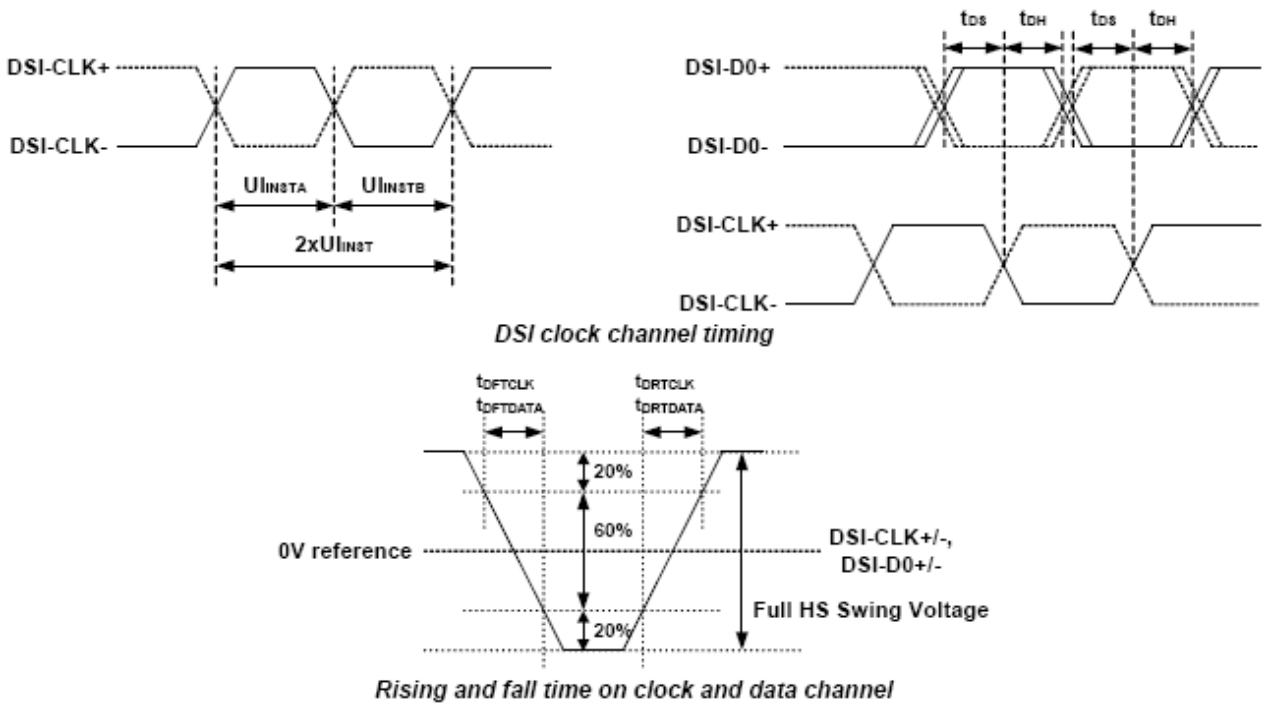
DSI-CLK+
DSI-CLK-
$UI_{INSTA}$
$UI_{INSTB}$
$2xUI_{INST}$

$t_{DS}$ $t_{DH}$ $t_{DS}$ $t_{DH}$
DSI-D0+
DSI-D0-
DSI-CLK+
DSI-CLK-

DSI clock channel timing

$t_{DFTCLK}$
$t_{DFTDATA}$
$t_{DRTCLK}$
$t_{DRTDATA}$
20%
60%
20%
0V reference
DSI-CLK+/-, DSI-D0+/-
Full HS Swing Voltage

Rising and fall time on clock and data channel